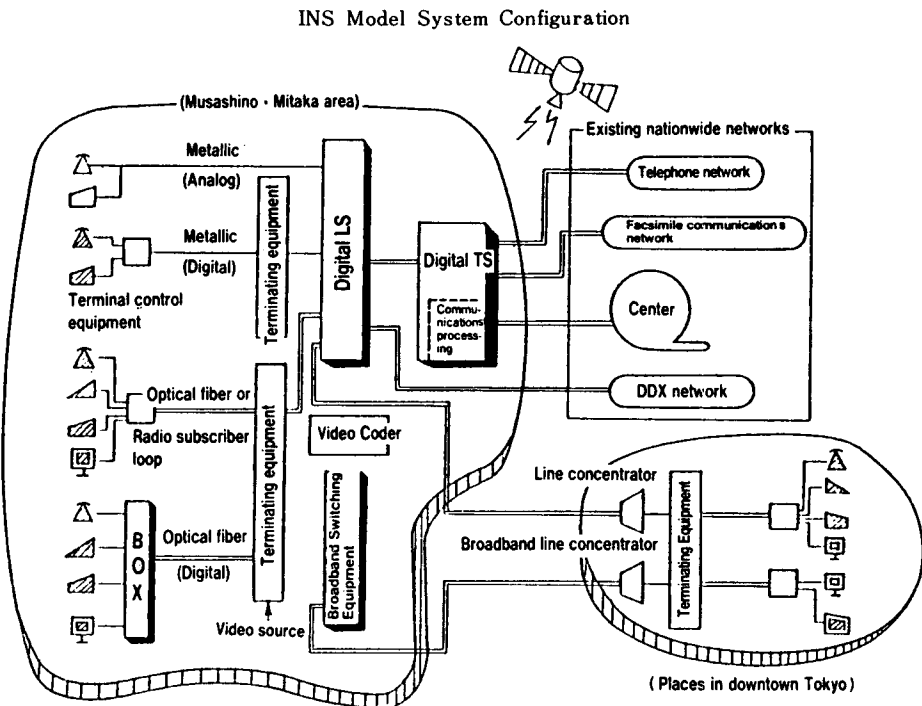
INS Model System Configuration

(Musashino · Mitaka area)

Metallic

(Analog)

Metallic

(Digital)

Terminal control equipment

Terminating equipment

Digital LS

Digital TS

Communications processing

Existing nationwide networks

Telephone network

Facsimile communications network

Center

DDX network

Optical fiber or

Radio subscriber loop

Terminating equipment

Video Coder

Broadband Switching Equipment

B
O
X

Optical fiber

(Digital)

Video source

Line concentrator

Broadband line concentrator

Terminating Equipment

(Places in downtown Tokyo)